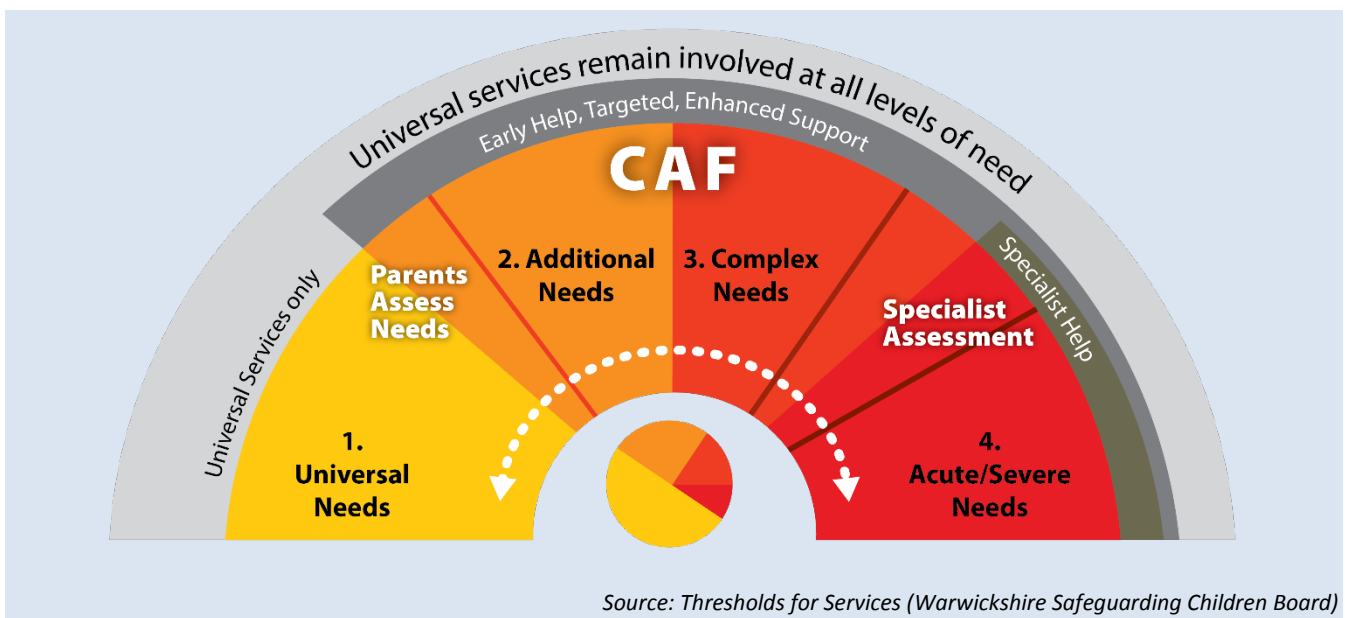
Universal services remain involved at all levels of need

Early Help, Targeted, Enhanced Support

CAF

Universal Services only

Parents Assess Needs

2. Additional Needs

3. Complex Needs

Specialist Help

Specialist Assessment

1. Universal Needs

4. Acute/Severe Needs

Source: Thresholds for Services (Warwickshire Safeguarding Children Board)